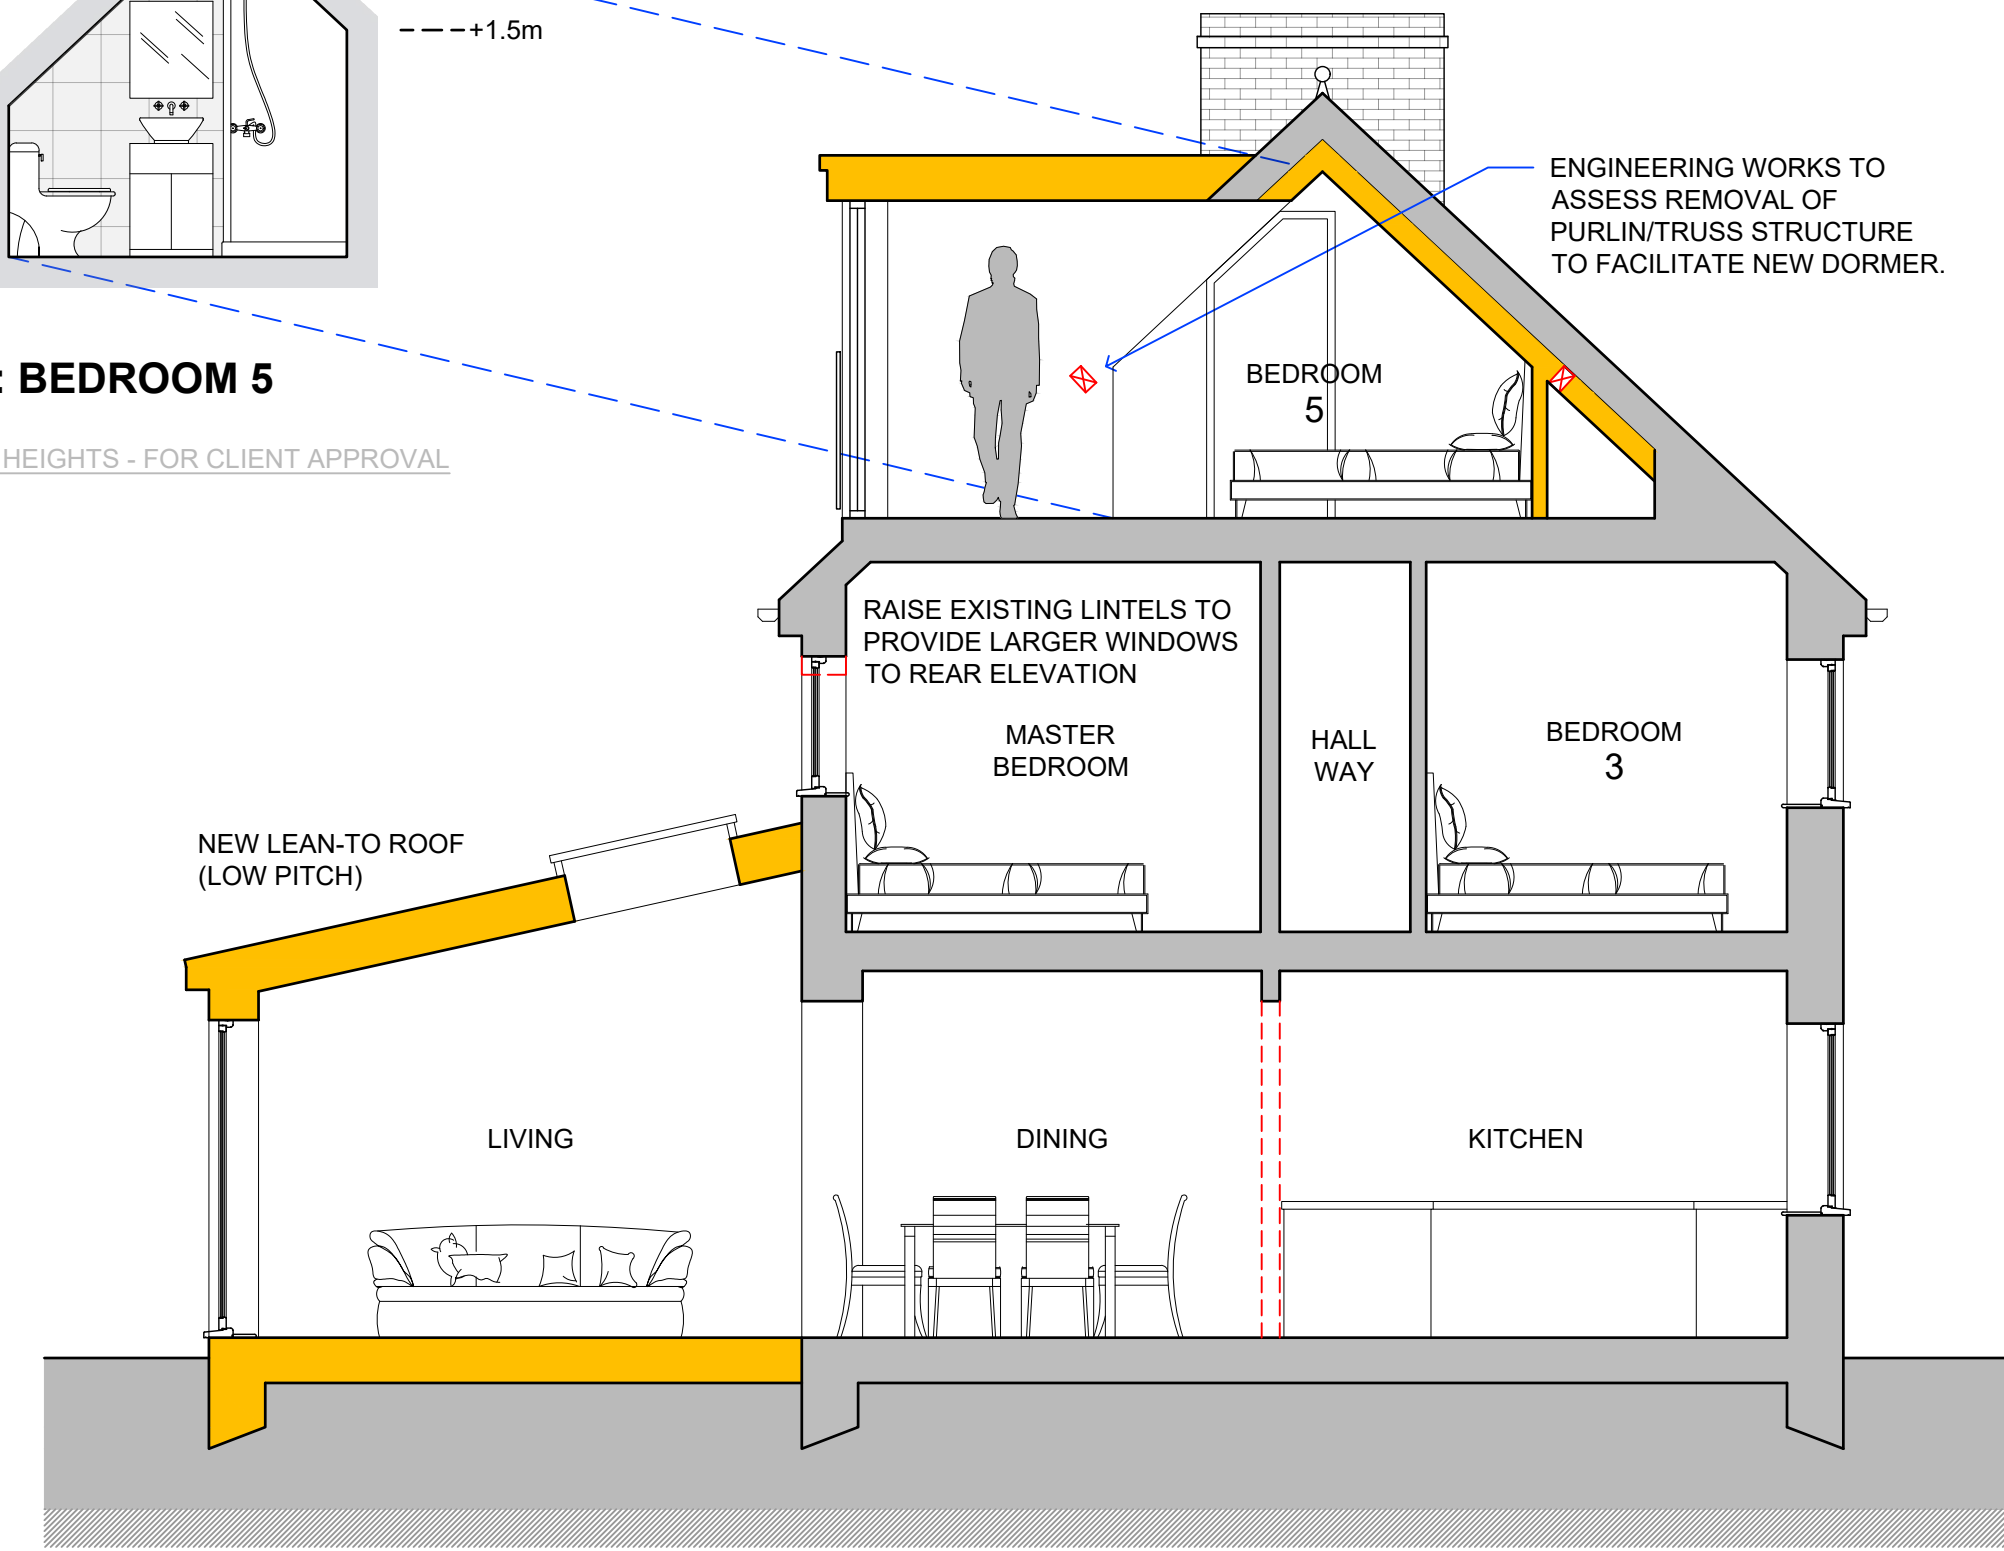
+1.5m

: BEDROOM 5

HEIGHTS - FOR CLIENT APPROVAL

ENGINEERING WORKS TO ASSESS REMOVAL OF PURLIN/TRUSS STRUCTURE TO FACILITATE NEW DORMER.

BEDROOM 5

RAISE EXISTING LINTELS TO PROVIDE LARGER WINDOWS TO REAR ELEVATION

MASTER BEDROOM

HALL WAY

BEDROOM 3

NEW LEAN-TO ROOF (LOW PITCH)

LIVING

DINING

KITCHEN